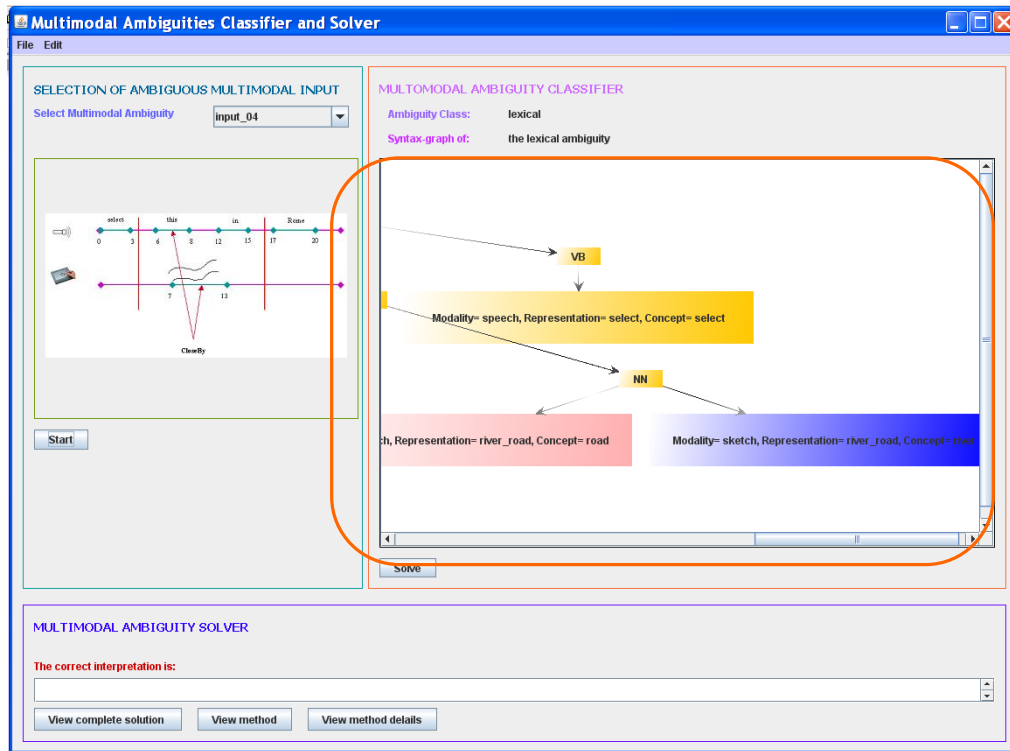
Multimodal Ambiguities Classifier and Solver

File Edit

SELECTION OF AMBIGUOUS MULTIMODAL INPUT

Select Multimodal Ambiguity input_04

select this in Rome
0 3 6 8 12 15 17 20
7 13
CloseBy

Start

MULTOMODAL AMBIGUITY CLASSIFIER

Ambiguity Class: lexical

Syntax-graph of: the lexical ambiguity

VB

Modality= speech, Representation= select, Concept= select

NN

h, Representation= river_road, Concept= road

Modality= sketch, Representation= river_road, Concept= river

Solve

MULTIMODAL AMBIGUITY SOLVER

The correct interpretation is:

View complete solution View method View method details